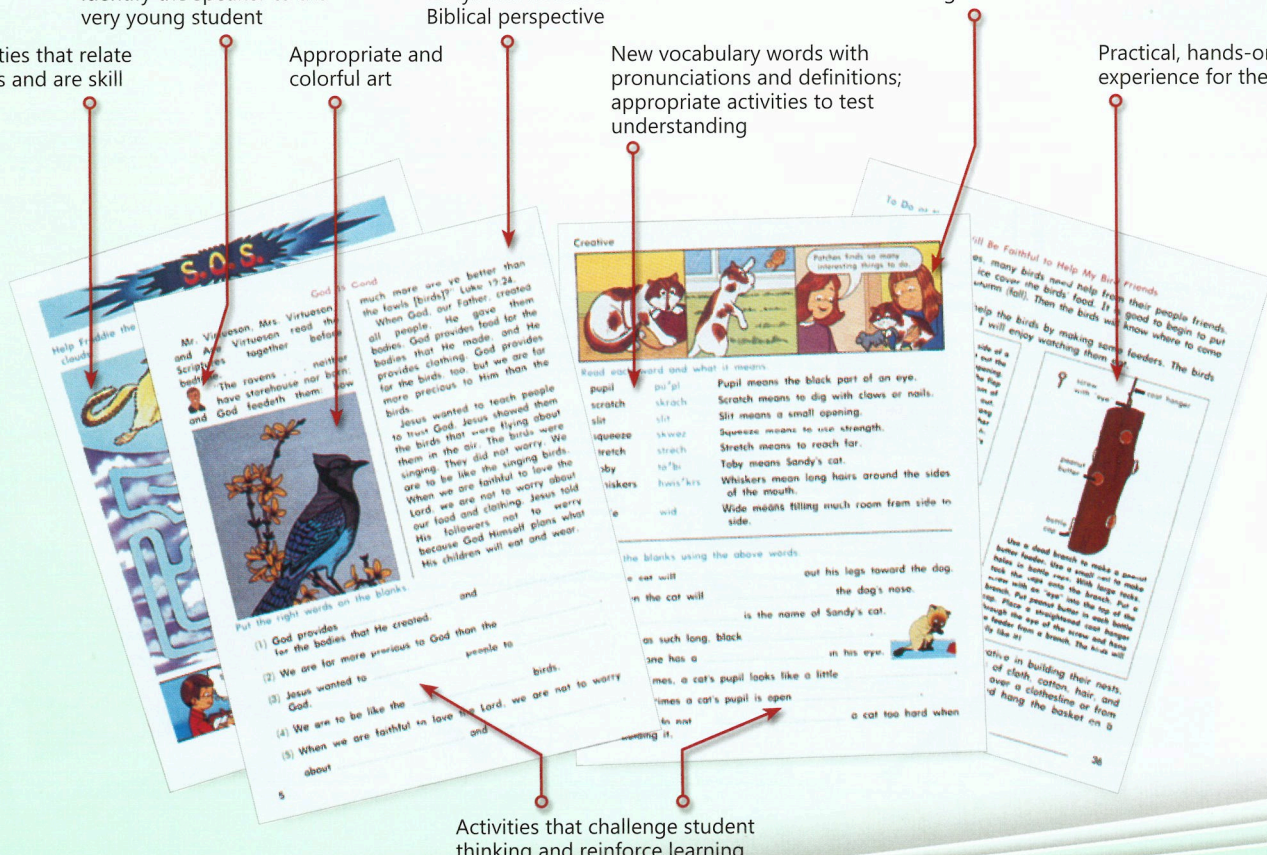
very young student

Biblical perspective

ities that relate
s and are skill

Appropriate and
colorful art

New vocabulary words with pronunciations and definitions; appropriate activities to test understanding

Practical, hands-on
experience for the

S.O.S.

Help Freddie the
clouds

God Is Good

Mr. Virtueson, Mrs. Virtueson, and A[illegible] Virtueson read the Scriptures together before bed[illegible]

"The ravens . . . neither have storehouse nor barn; and God feedeth them: how much more are ye better than the fowls [birds]?" Luke 12:24.

When God, our Father, created all people, He gave them bodies. God provides food for the bodies that He made, and He provides clothing. God provides for the birds, too, but we are far more precious to Him than the birds.

Jesus wanted to teach people to trust God. Jesus showed them the birds that were flying about them in the air. The birds were singing. They did not worry. We are to be like the singing birds. When we are faithful to love the Lord, we are not to worry about our food and clothing. Jesus told His followers not to worry because God Himself plans what His children will eat and wear.

Put the right words on the blanks.

(1) God provides _____ and _____ for the bodies that He created.

(2) We are far more precious to God than the _____.

(3) Jesus wanted to _____ people to _____ God.

(4) We are to be like the _____ birds.

(5) When we are faithful to love the Lord, we are not to worry about _____ and _____.

5

Creative

Patches finds so many interesting things to do.

Read each word and what it means.

| pupil | pu'pl | Pupil means the black part of an eye. |
|---|---|---|
| scratch | skrach | Scratch means to dig with claws or nails. |
| slit | slit | Slit means a small opening. |
| squeeze | skwez | Squeeze means to use strength. |
| stretch | strech | Stretch means to reach far. |
| Toby | to'bi | Toby means Sandy's cat. |
| whiskers | hwis'kers | Whiskers mean long hairs around the sides of the mouth. |
| wide | wid | Wide means filling much room from side to side. |

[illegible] the blanks using the above words.

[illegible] cat will _____ out his legs toward the dog.

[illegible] the cat will _____ the dog's nose.

_____ is the name of Sandy's cat.

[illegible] as such long, black _____.

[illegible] one has a _____ in his eye.

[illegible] mes, a cat's pupil looks like a little _____.

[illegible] times a cat's pupil is open _____.

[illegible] not _____ a cat too hard when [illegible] ding it.

To Do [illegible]

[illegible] Will Be Faithful to Help My Bird Friends

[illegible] es, many birds need help from their people friends. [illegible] ice cover the birds' food. It is good to begin to put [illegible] autumn (fall). Then the birds will know where to come

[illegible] help the birds by making some feeders. The birds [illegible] I will enjoy watching them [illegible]

screw with "eye"

coat hanger

peanut butter

bottle cap

Use a dead branch to make a peanut butter feeder. Use a small nail to make holes in bottle caps. Nail bottle caps to sides of a branch. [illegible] screw with an "eye" into the top of the branch. Put peanut butter in each bottle cap. Place a straightened coat hanger through the eye of the screw and hang the feeder from a branch. The birds will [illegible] ly like it!

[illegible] ative in building their nests. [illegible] of cloth, cotton, hair, and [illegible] over a clothesline or from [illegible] d hang the basket on a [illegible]

36

Activities that challenge student
thinking and reinforce learning